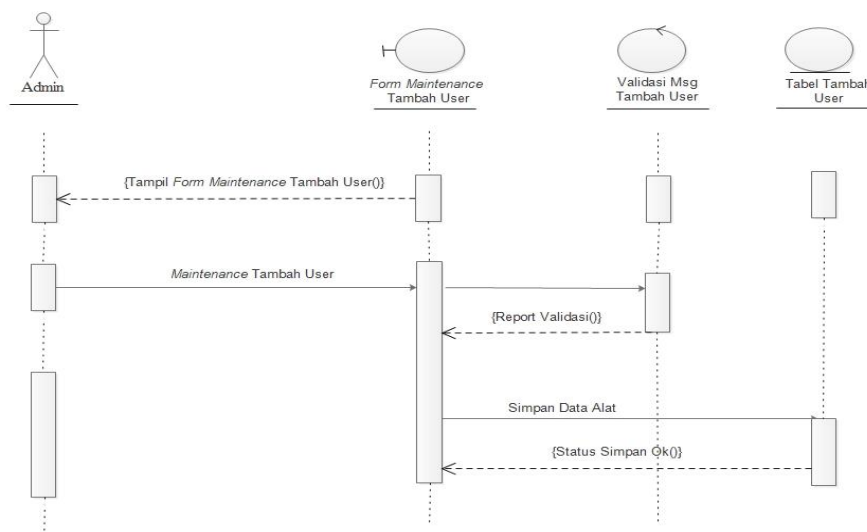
Admin

Form Maintenance Tambah User

Validasi Msg Tambah User

Tabel Tambah User

{Tampil Form Maintenance Tambah User()}

Maintenance Tambah User

{Report Validasi()}

Simpan Data Alat

{Status Simpan Ok()}